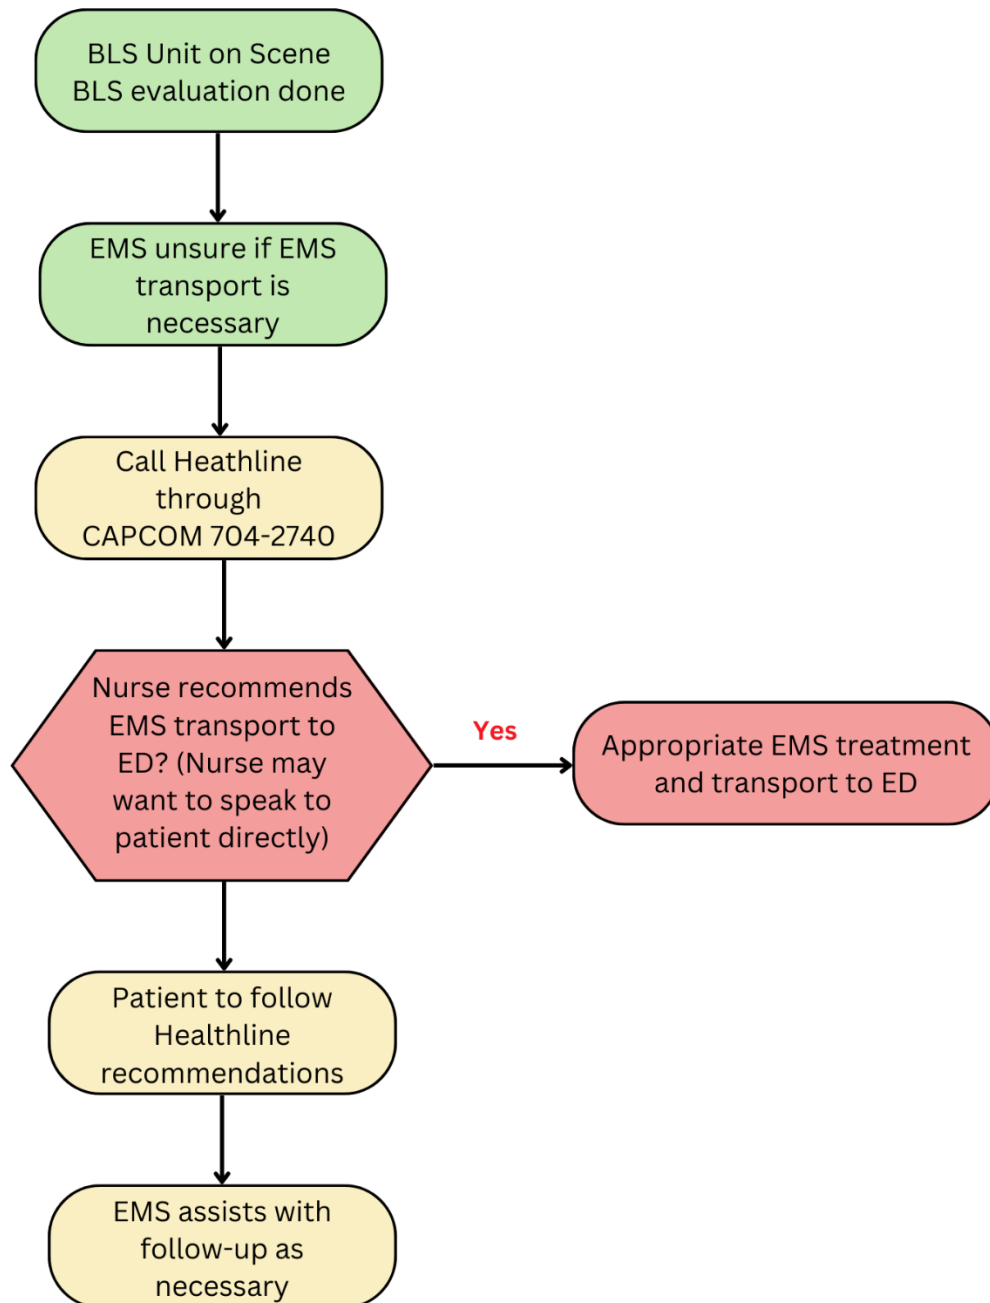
BLS Unit on Scene
BLS evaluation done

EMS unsure if EMS transport is necessary

Call Heathline through CAPCOM 704-2740

Nurse recommends EMS transport to ED? (Nurse may want to speak to patient directly)

Yes

Appropriate EMS treatment and transport to ED

Patient to follow Healthline recommendations

EMS assists with follow-up as necessary